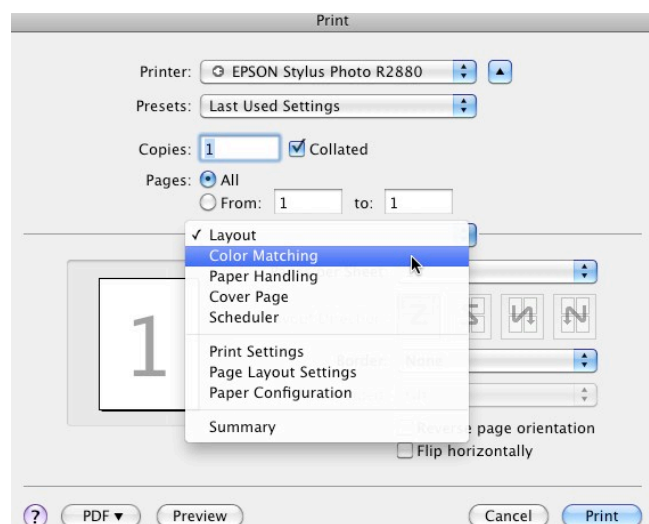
Print

Printer: EPSON Stylus Photo R2880

Presets: Last Used Settings

Copies: 1 Collated

Pages: All

From: 1 to: 1

✓ Layout
Color Matching
Paper Handling
Cover Page
Scheduler
Print Settings
Page Layout Settings
Paper Configuration
Summary

1

Border: None

Reverse page orientation

Flip horizontally

?

PDF ▾

Preview

Cancel

Print